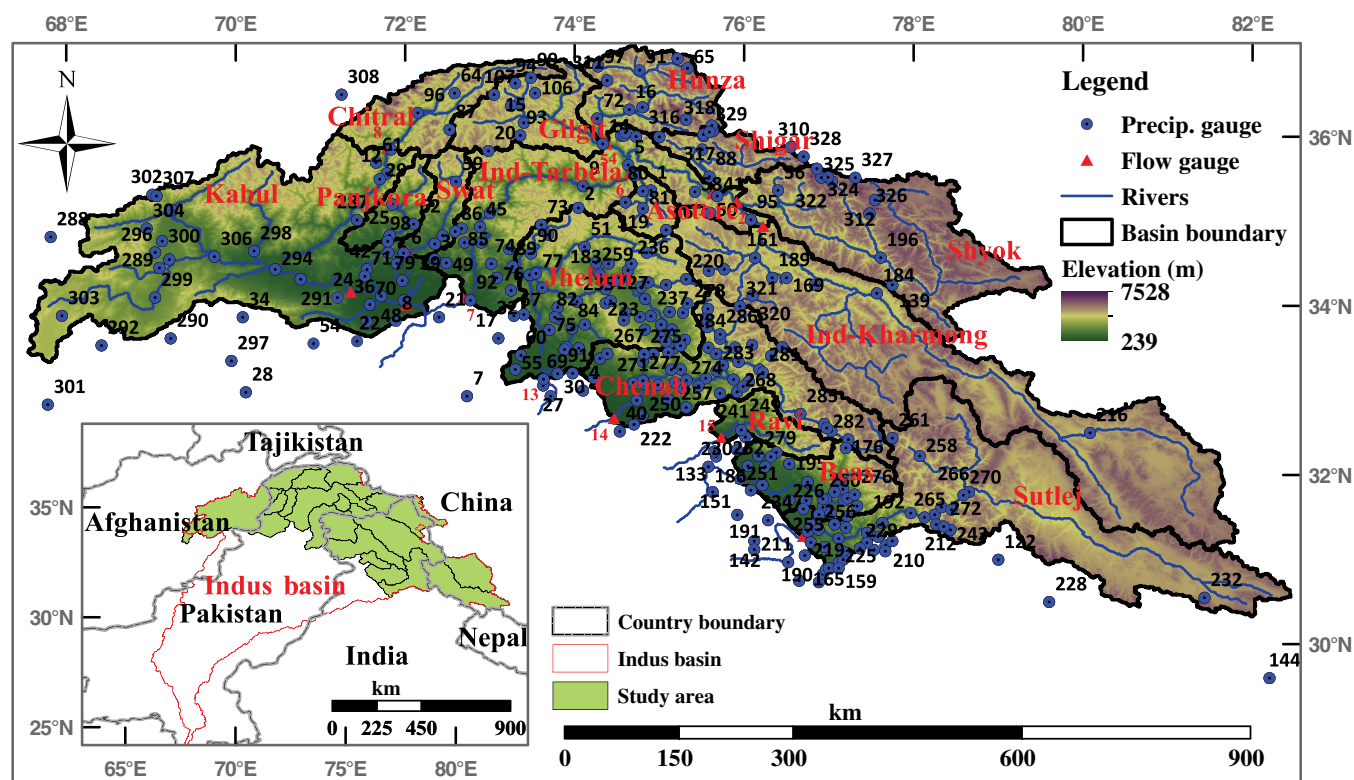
68°E 70°E 72°E 74°E 76°E 78°E 80°E 82°E

36°N
34°N
32°N
30°N

N

Legend
Precip. gauge
Flow gauge
Rivers
Basin boundary
Elevation (m)
7528
239

Hunza
Chitral
Gilgit
Shigar
Kabul
Panjkora
Swat
Ind-Tarbela
Astore
Shyok
Jhelum
Ind-Kharmong
Chenab
Ravi
Beas
Sutlej

308 96 64 107 99 311 97 91 65 16 72 318 329 15 93 20 316 310 328 327 325 324 326 322 312 302 307 288 304 296 300 306 298 289 299 294 303 292 290 34 297 301 28 291 24 36 70 22 48 54 21 17 7 27 30 222 40 250 257 241 230 133 151 191 142 211 190 165 159 225 210 212 243 122 228 232 144 216 261 258 266 270 265 272 196 184 139 161 95 189 169 321 320 285 282 176 1 5 6 8 13 14 15 90 51 73 77 82 75 69 55 183 267 271 274 268 283 284 220 236 237 278 286

Tajikistan
China
Afghanistan
Indus basin
Pakistan
India
Nepal
35°N
30°N
25°N
65°E 70°E 75°E 80°E
km
0 225 450 900

Country boundary
Indus basin
Study area

km
0 150 300 600 900